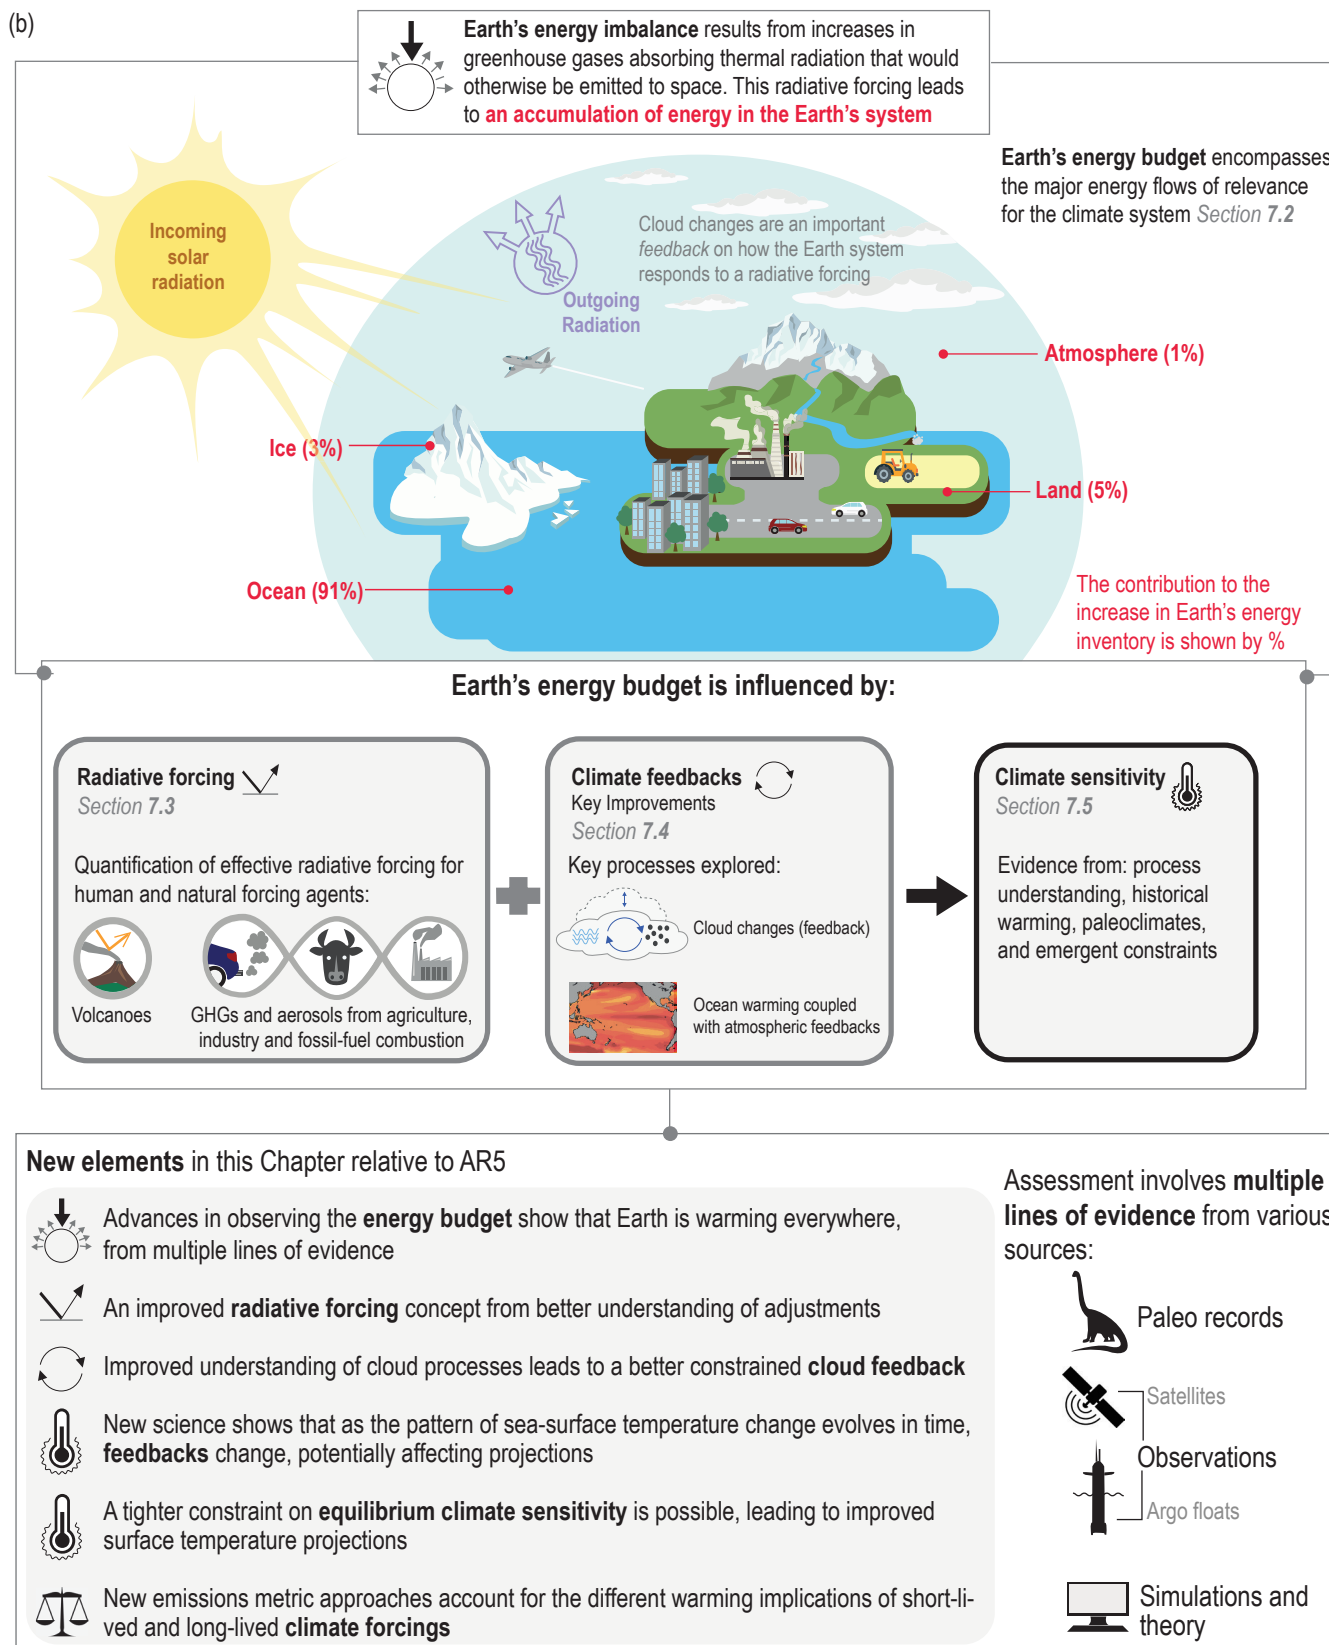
(b)

Earth's energy imbalance results from increases in greenhouse gases absorbing thermal radiation that would otherwise be emitted to space. This radiative forcing leads to an accumulation of energy in the Earth's system

Earth's energy budget encompasses the major energy flows of relevance for the climate system Section 7.2

Incoming solar radiation

Outgoing Radiation

Cloud changes are an important feedback on how the Earth system responds to a radiative forcing

Atmosphere (1%)

Ice (3%)

Land (5%)

Ocean (91%)

The contribution to the increase in Earth's energy inventory is shown by %

Earth's energy budget is influenced by:

Radiative forcing
Section 7.3

Quantification of effective radiative forcing for human and natural forcing agents:

Volcanoes

GHGs and aerosols from agriculture, industry and fossil-fuel combustion

Climate feedbacks
Key Improvements
Section 7.4

Key processes explored:

Cloud changes (feedback)

Ocean warming coupled with atmospheric feedbacks

Climate sensitivity
Section 7.5

Evidence from: process understanding, historical warming, paleoclimates, and emergent constraints

New elements in this Chapter relative to AR5

Advances in observing the energy budget show that Earth is warming everywhere, from multiple lines of evidence

An improved radiative forcing concept from better understanding of adjustments

Improved understanding of cloud processes leads to a better constrained cloud feedback

New science shows that as the pattern of sea-surface temperature change evolves in time, feedbacks change, potentially affecting projections

A tighter constraint on equilibrium climate sensitivity is possible, leading to improved surface temperature projections

New emissions metric approaches account for the different warming implications of short-lived and long-lived climate forcings

Assessment involves multiple lines of evidence from various sources:

Paleo records

Satellites

Observations

Argo floats

Simulations and theory